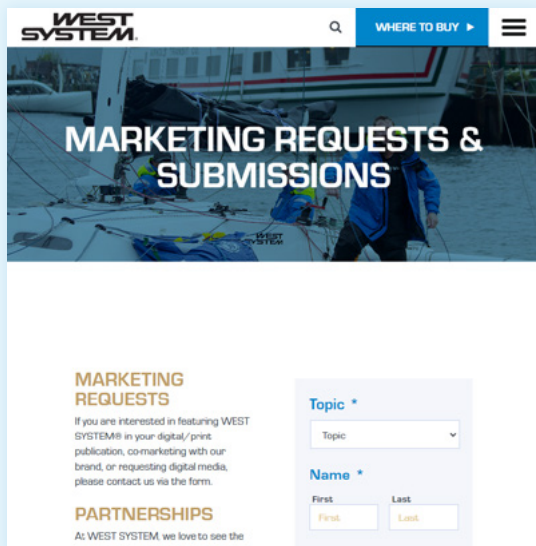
WEST SYSTEM.

WHERE TO BUY ►

MARKETING REQUESTS & SUBMISSIONS

WEST SYSTEM

MARKETING REQUESTS

If you are interested in featuring WEST SYSTEM® in your digital/print publication, co-marketing with our brand, or requesting digital media, please contact us via the form.

PARTNERSHIPS

At WEST SYSTEM, we love to see the

Topic *

Topic

Name *

First

First

Last

Last